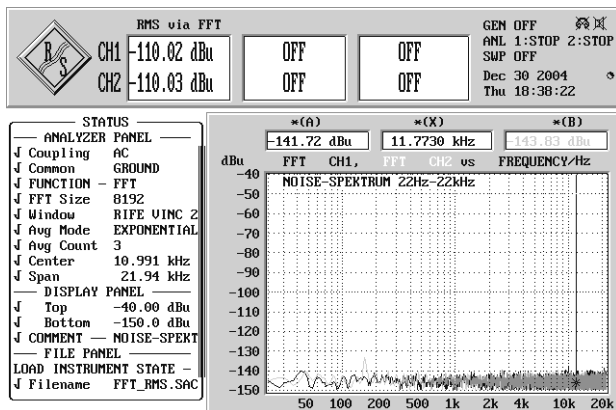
RMS via FFT

CH1 -110.02 dBu | OFF | OFF
CH2 -110.03 dBu | OFF | OFF

GEN OFF
ANL 1:STOP 2:STOP
SWP OFF
Dec 30 2004
Thu 18:38:22

STATUS
ANALYZER PANEL
√ Coupling AC
√ Common GROUND
√ FUNCTION - FFT
√ FFT Size 8192
√ Window RIFE VINC 2
√ Avg Mode EXPONENTIAL
√ Avg Count 3
√ Center 10.991 kHz
√ Span 21.94 kHz
DISPLAY PANEL
√ Top -40.00 dBu
√ Bottom -150.0 dBu
√ COMMENT — NOISE-SPEKT
FILE PANEL
LOAD INSTRUMENT STATE -
√ Filename FFT_RMS.SAC

*(A) -141.72 dBu
*(X) 11.7730 kHz
*(B) -143.83 dBu

dBu FFT CH1, FFT CH2 vs FREQUENCY/Hz

NOISE-SPEKTRUM 22Hz-22kHz

-40
-50
-60
-70
-80
-90
-100
-110
-120
-130
-140
-150

50 100 200 500 1k 2k 4k 10k 20k